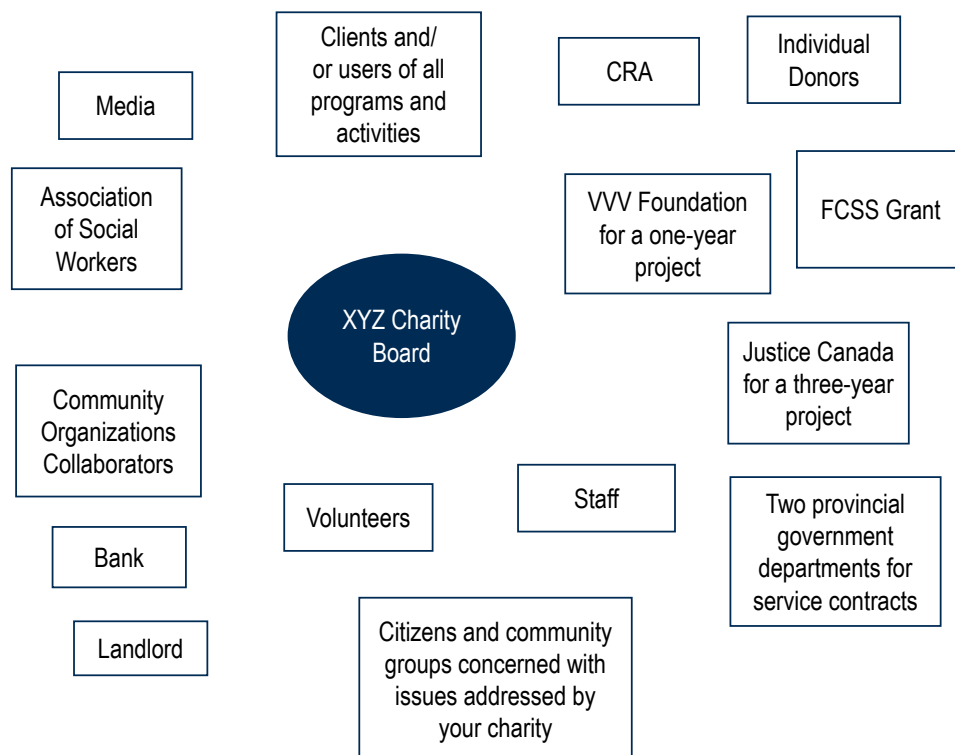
Clients and/ or users of all programs and activities

CRA

Individual Donors

Media

Association of Social Workers

VVV Foundation for a one-year project

FCSS Grant

XYZ Charity Board

Justice Canada for a three-year project

Community Organizations Collaborators

Staff

Volunteers

Two provincial government departments for service contracts

Bank

Landlord

Citizens and community groups concerned with issues addressed by your charity